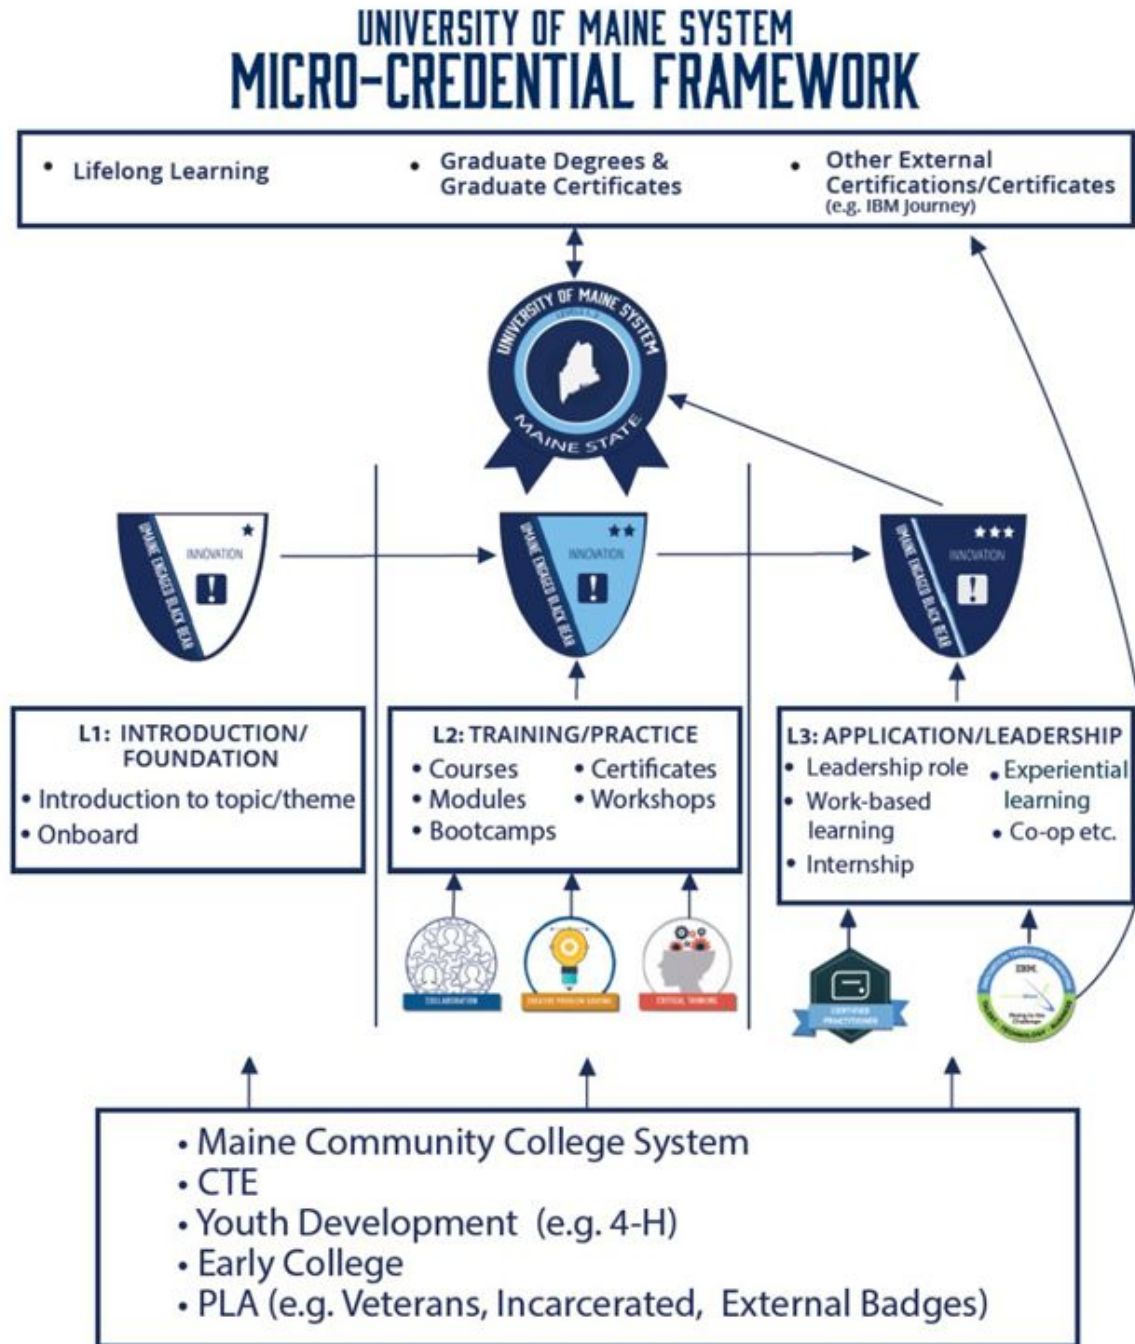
UNIVERSITY OF MAINE SYSTEM
MICRO-CREDENTIAL FRAMEWORK

• Lifelong Learning
• Graduate Degrees & Graduate Certificates
• Other External Certifications/Certificates (e.g. IBM Journey)

UNIVERSITY OF MAINE SYSTEM
MAINE STATE

UMAINE ENGAGED BLACK BEAR
INNOVATION
!

UMAINE ENGAGED BLACK BEAR
INNOVATION
!

UMAINE ENGAGED BLACK BEAR
INNOVATION
!

L1: INTRODUCTION/ FOUNDATION
• Introduction to topic/theme
• Onboard

L2: TRAINING/PRACTICE
• Courses
• Modules
• Bootcamps
• Certificates
• Workshops

L3: APPLICATION/LEADERSHIP
• Leadership role
• Work-based learning
• Internship
• Experiential learning
• Co-op etc.

COLLABORATION
CREATIVE PROBLEM SOLVING
CRITICAL THINKING

CERTIFIED PRACTITIONER

IBM

• Maine Community College System
• CTE
• Youth Development (e.g. 4-H)
• Early College
• PLA (e.g. Veterans, Incarcerated, External Badges)